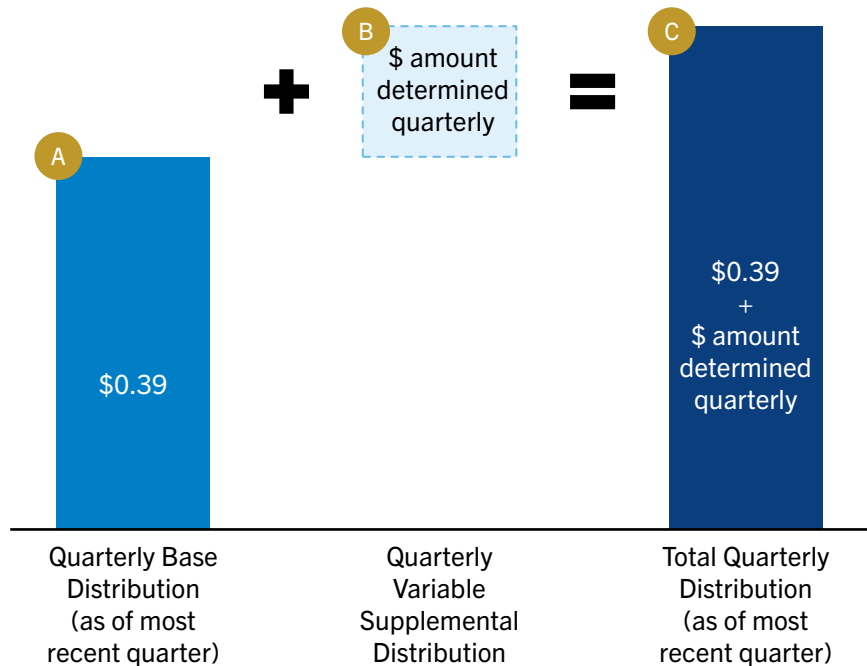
B

$ amount determined quarterly

C

A

$0.39

$0.39
+
$ amount determined quarterly

Quarterly Base Distribution (as of most recent quarter)

Quarterly Variable Supplemental Distribution

Total Quarterly Distribution (as of most recent quarter)